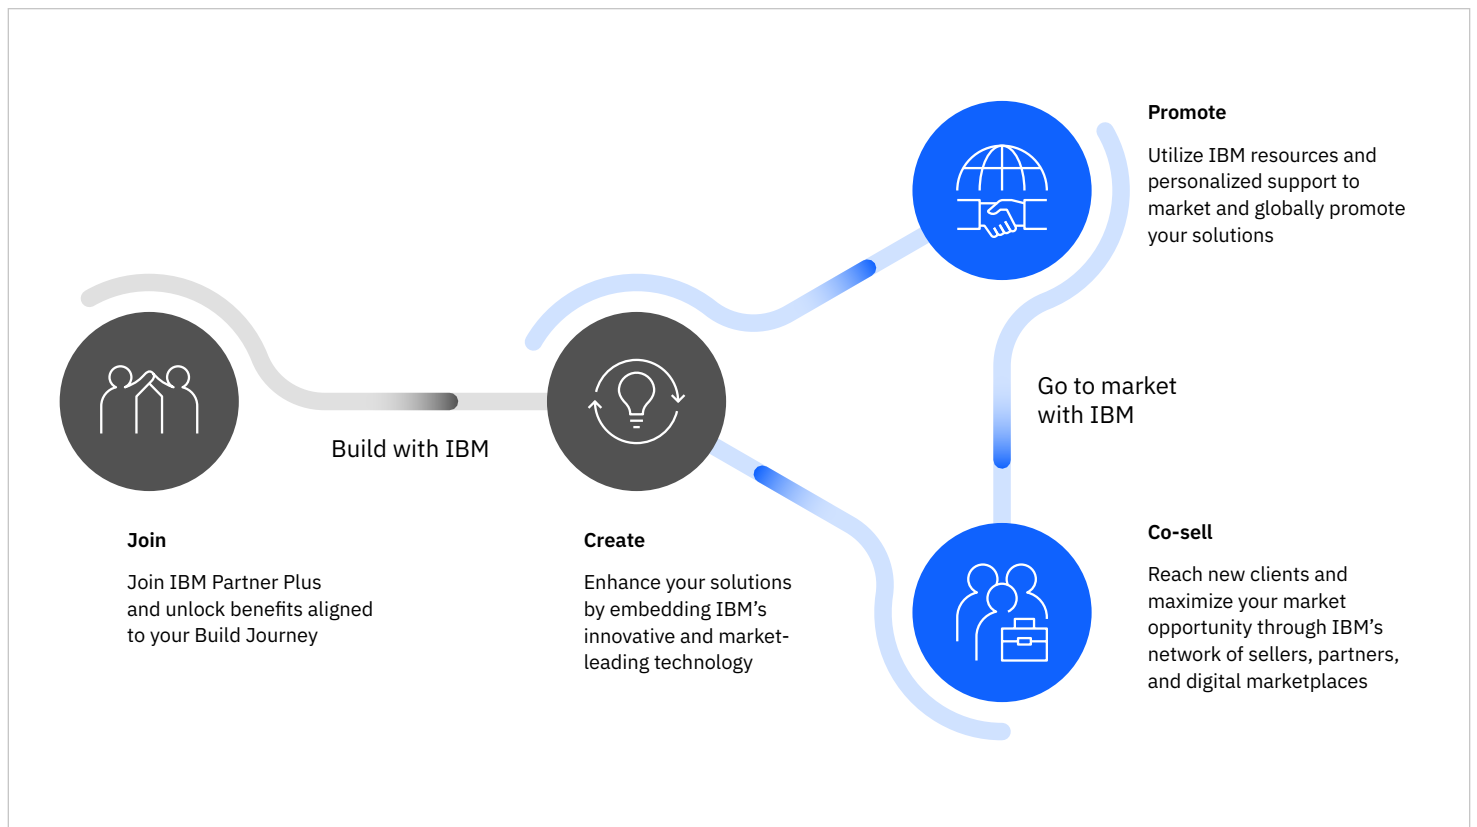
Promote

Utilize IBM resources and personalized support to market and globally promote your solutions

Go to market with IBM

Build with IBM

Join

Join IBM Partner Plus and unlock benefits aligned to your Build Journey

Create

Enhance your solutions by embedding IBM's innovative and market-leading technology

Co-sell

Reach new clients and maximize your market opportunity through IBM's network of sellers, partners, and digital marketplaces